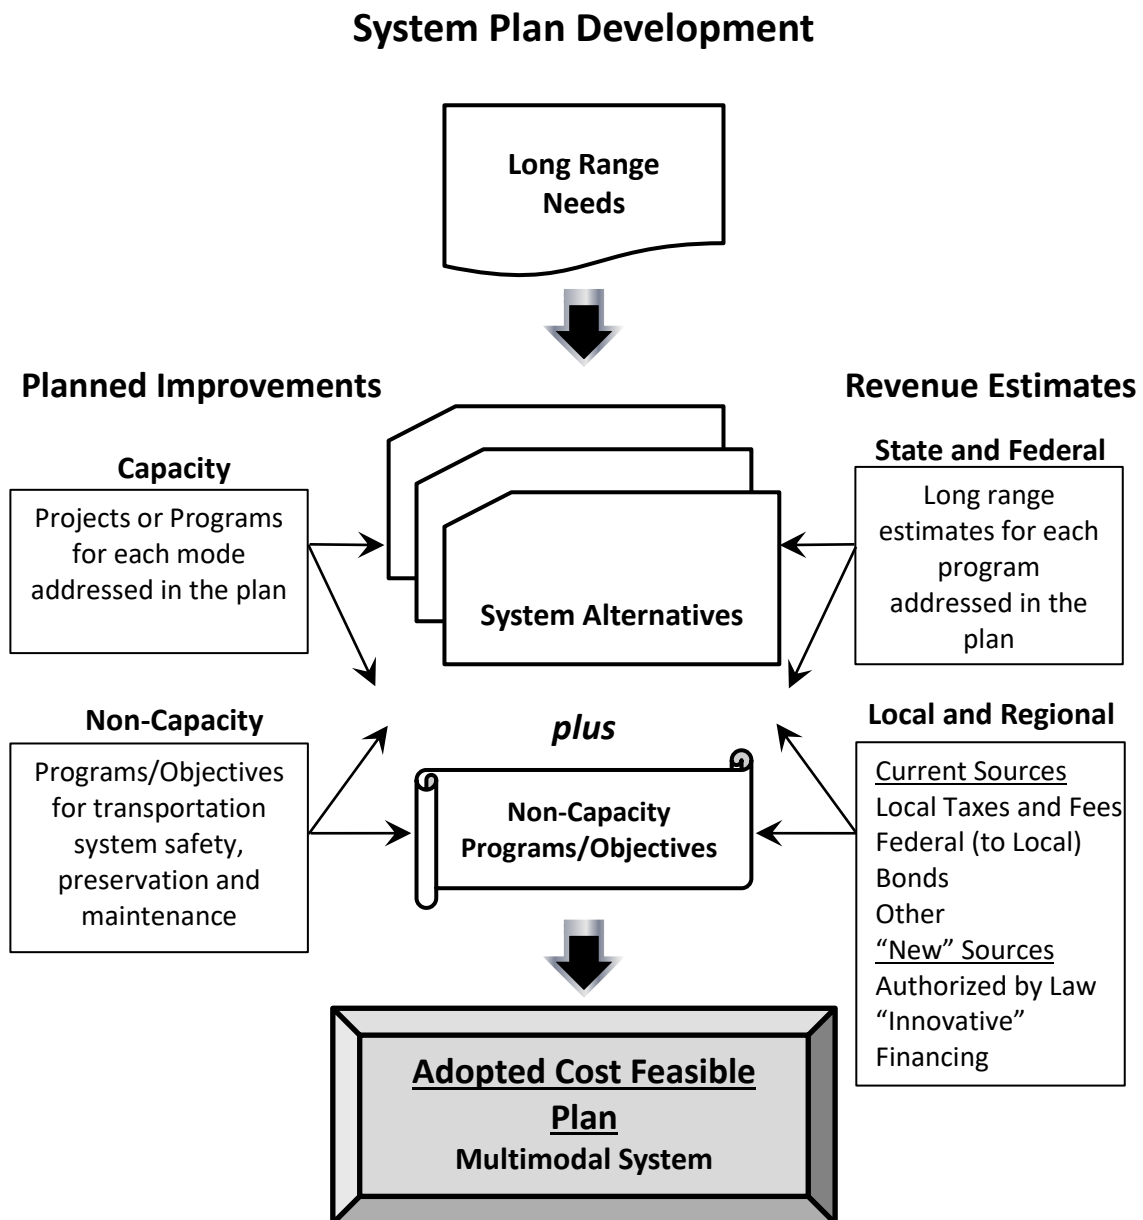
System Plan Development

Long Range Needs

Planned Improvements

Revenue Estimates

Capacity

Projects or Programs for each mode addressed in the plan

System Alternatives

State and Federal

Long range estimates for each program addressed in the plan

Non-Capacity

Programs/Objectives for transportation system safety, preservation and maintenance

plus

Non-Capacity Programs/Objectives

Local and Regional

Current Sources
Local Taxes and Fees
Federal (to Local)
Bonds
Other
"New" Sources
Authorized by Law
"Innovative" Financing

Adopted Cost Feasible Plan
Multimodal System